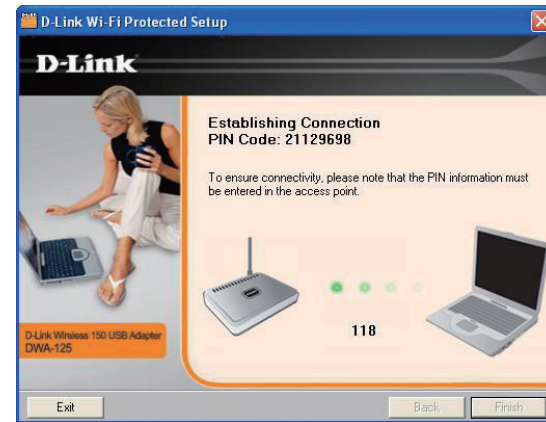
D-Link Wi-Fi Protected Setup

D-Link

Establishing Connection
PIN Code: 21129698

To ensure connectivity, please note that the PIN information must be entered in the access point.

118

D-Link Wireless 150 USB Adapter
DWA-125

Exit

Back

Finish